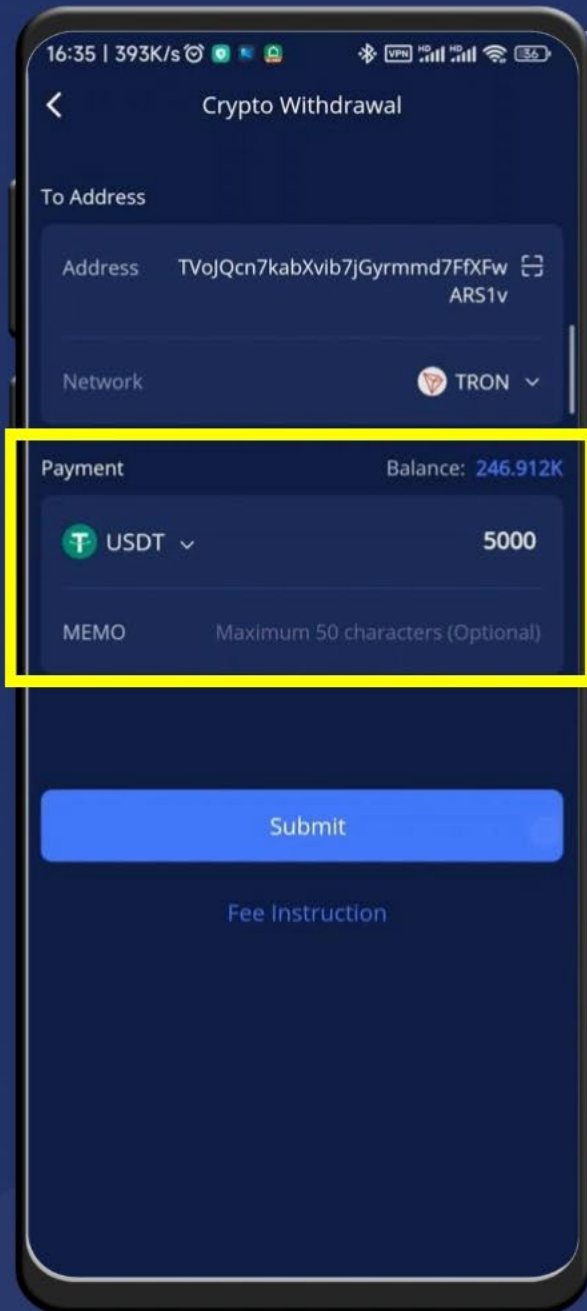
16:35 | 393K/s VPN HD HD 56

Crypto Withdrawal

To Address

Address TVoJQcn7kabXvib7jGyrmmd7FfXFwARS1v

Network TRON

Payment Balance: 246.912K

USDT 5000

MEMO Maximum 50 characters (Optional)

Submit

Fee Instruction